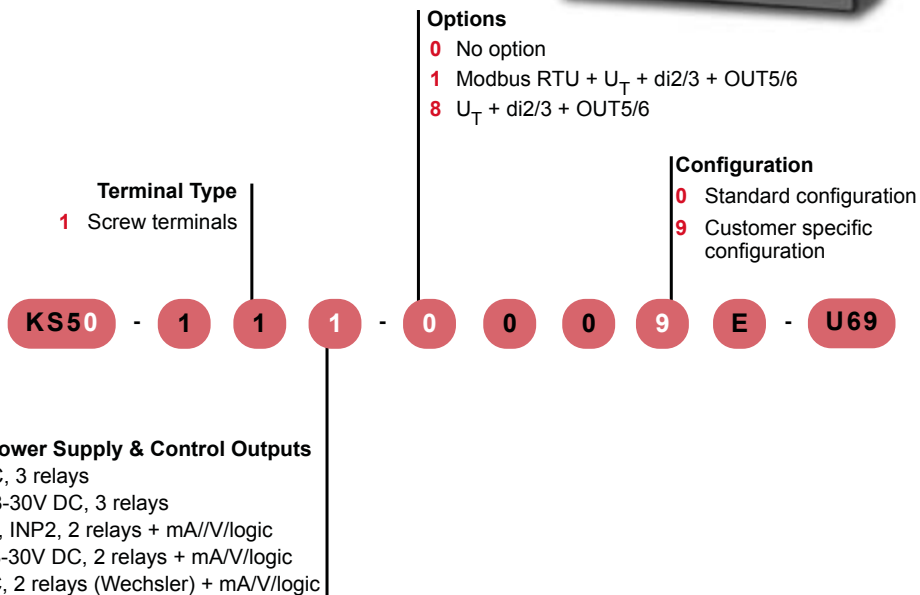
Options
0 No option
1 Modbus RTU + $U_T$ + di2/3 + OUT5/6
8 $U_T$ + di2/3 + OUT5/6

Configuration
0 Standard configuration
9 Customer specific configuration

Terminal Type
1 Screw terminals

KS50 - 1 1 1 - 0 0 0 9 E - U69

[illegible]ower Supply & Control Outputs
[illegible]C, 3 relays
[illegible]-30V DC, 3 relays
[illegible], INP2, 2 relays + mA//V/logic
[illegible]-30V DC, 2 relays + mA/V/logic
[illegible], 2 relays (Wechsler) + mA/V/logic